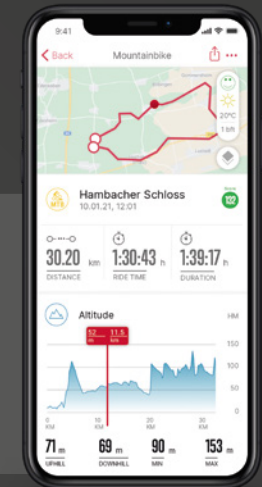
9:41

< Back Mountainbike

20°C
1 bft

Hambacher Schloss
10.01.21, 12:01

Score
132

30.20 km
DISTANCE

1:30:43 h
RIDE TIME

1:39:17 h
DURATION

Altitude
HM

52 KM
11.5 MIN

150
100
50
0

0 KM
10 KM
20 KM
30 KM

71 m
UPHILL

69 m
DOWNHILL

90 m
MIN

153 m
MAX